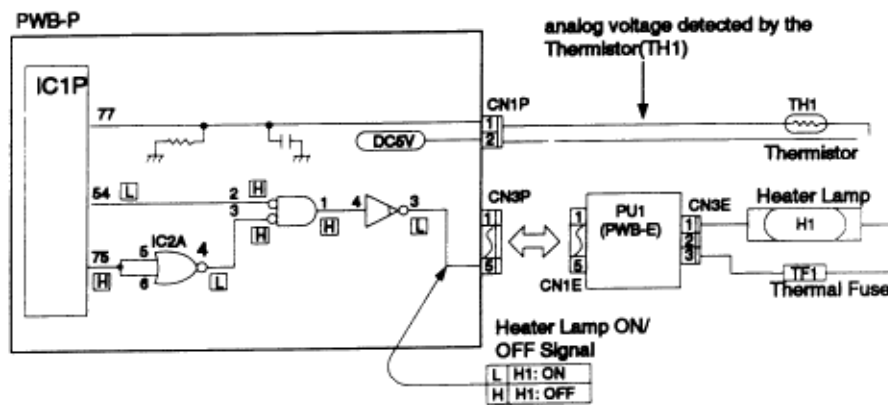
PWB-P

analog voltage detected by the Thermistor(TH1)

IC1P

77

CN1P

1

2

DC5V

TH1

Thermistor

54 L

2 H

3

H

1

H

4

3

L

CN3P

1

5

75

H

IC2A

5

6

4

L

PU1 (PWB-E)

CN3E

1

2

3

5

1

CN1E

Heater Lamp

H1

TF1

Thermal Fuse

Heater Lamp ON/ OFF Signal

| L | H1: ON |
|---|---|
| H | H1: OFF |